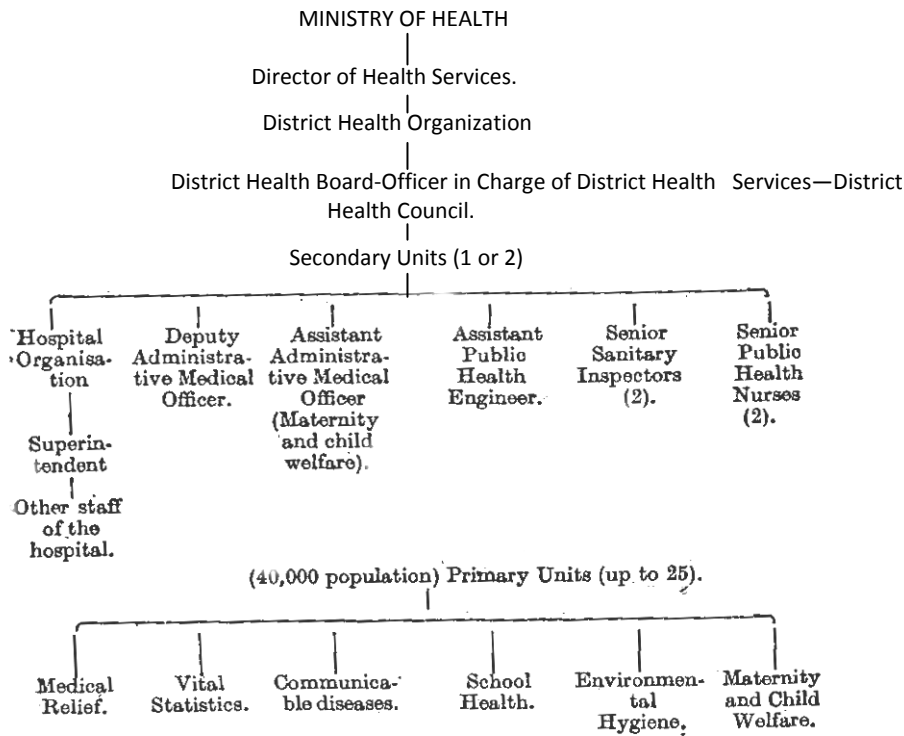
MINISTRY OF HEALTH

Director of Health Services.

District Health Organization

District Health Board-Officer in Charge of District Health Services—District Health Council.

Secondary Units (1 or 2)

Hospital Organisation

Superintendent

Other staff of the hospital.

Deputy Administrative Medical Officer.

Assistant Administrative Medical Officer (Maternity and child welfare).

Assistant Public Health Engineer.

Senior Sanitary Inspectors (2).

Senior Public Health Nurses (2).

(40,000 population) Primary Units (up to 25).

Medical Relief.

Vital Statistics.

Communicable diseases.

School Health.

Environmental Hygiene.

Maternity and Child Welfare.